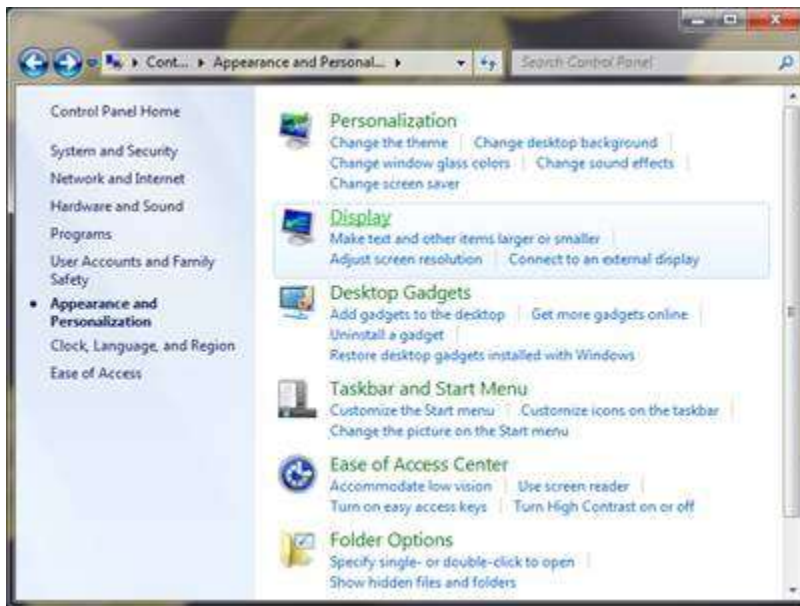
▸ Cont... ▸ Appearance and Personal... ▸

Search Control Panel

Control Panel Home

System and Security

Network and Internet

Hardware and Sound

Programs

User Accounts and Family Safety

Appearance and Personalization

Clock, Language, and Region

Ease of Access

Personalization

Change the theme | Change desktop background | Change window glass colors | Change sound effects | Change screen saver

Display

Make text and other items larger or smaller | Adjust screen resolution | Connect to an external display

Desktop Gadgets

Add gadgets to the desktop | Get more gadgets online | Uninstall a gadget | Restore desktop gadgets installed with Windows

Taskbar and Start Menu

Customize the Start menu | Customize icons on the taskbar | Change the picture on the Start menu

Ease of Access Center

Accommodate low vision | Use screen reader | Turn on easy access keys | Turn High Contrast on or off

Folder Options

Specify single- or double-click to open | Show hidden files and folders